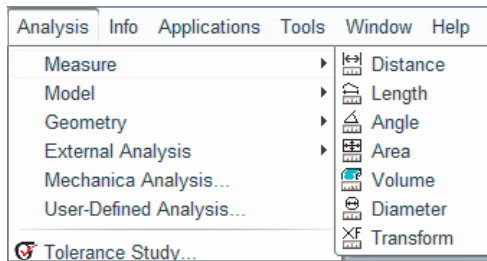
Analysis Info Applications Tools Window Help

Measure
Model
Geometry
External Analysis
Mechanica Analysis...
User-Defined Analysis...
Tolerance Study...

Distance
Length
Angle
Area
Volume
Diameter
Transform